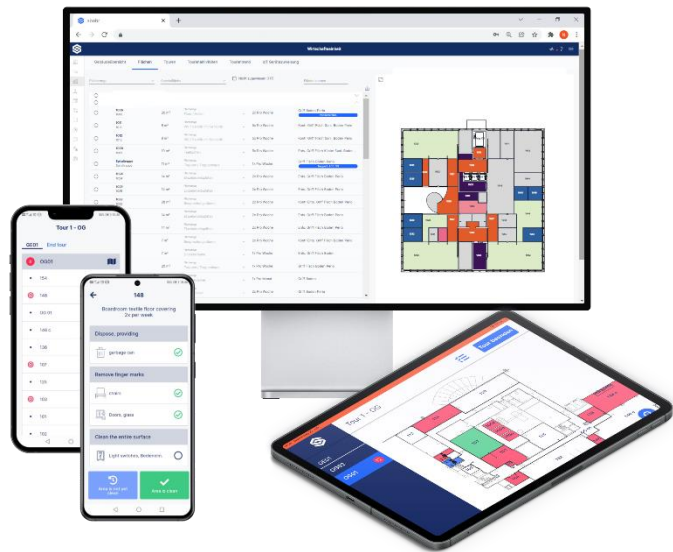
Tour 1 - OG

OG01

End tour

148

Boardroom textile floor covering 2x per week

Dispose, providing

garbage can

Remove finger marks

Doors, glass

Clean the entire surface

Light switches, Boardroom

Tour 1 - OG

Tour beenden

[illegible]